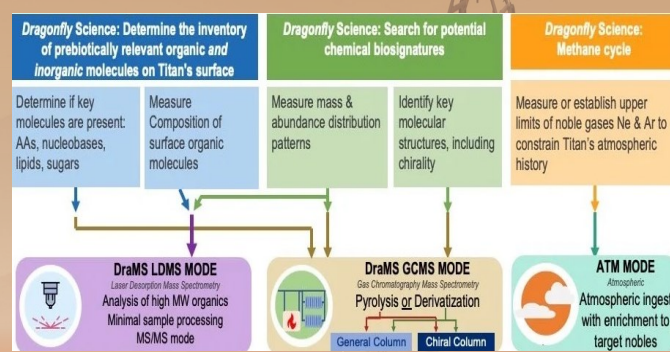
Dragonfly Science: Determine the inventory of prebiotically relevant organic and inorganic molecules on Titan's surface

Determine if key molecules are present: AAs, nucleobases, lipids, sugars

Measure Composition of surface organic molecules

Dragonfly Science: Search for potential chemical biosignatures

Measure mass & abundance distribution patterns

Identify key molecular structures, including chirality

Dragonfly Science: Methane cycle

Measure or establish upper limits of noble gases Ne & Ar to constrain Titan's atmospheric history

DraMS LDMS MODE
Laser Desorption Mass Spectrometry
Analysis of high MW organics
Minimal sample processing
MS/MS mode

DraMS GCMS MODE
Gas Chromatography Mass Spectrometry
Pyrolysis or Derivatization
General Column
Chiral Column

ATM MODE
Atmospheric
Atmospheric ingest with enrichment to target nobles